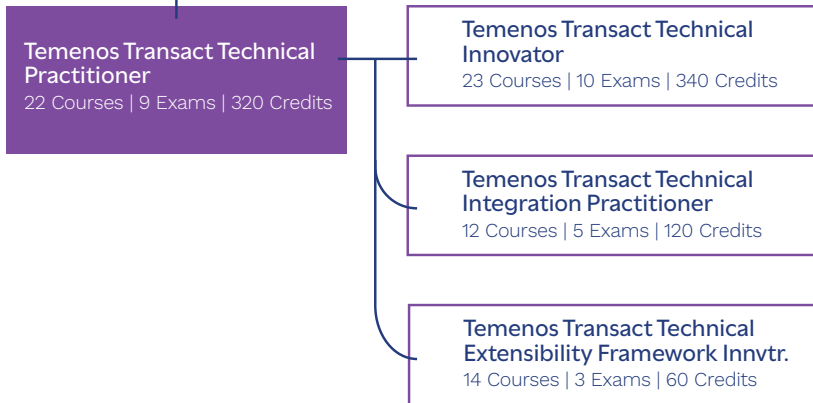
Temenos Transact Technical Practitioner
22 Courses | 9 Exams | 320 Credits

Temenos Transact Technical Innovator
23 Courses | 10 Exams | 340 Credits

Temenos Transact Technical Integration Practitioner
12 Courses | 5 Exams | 120 Credits

Temenos Transact Technical Extensibility Framework Innvtr.
14 Courses | 3 Exams | 60 Credits